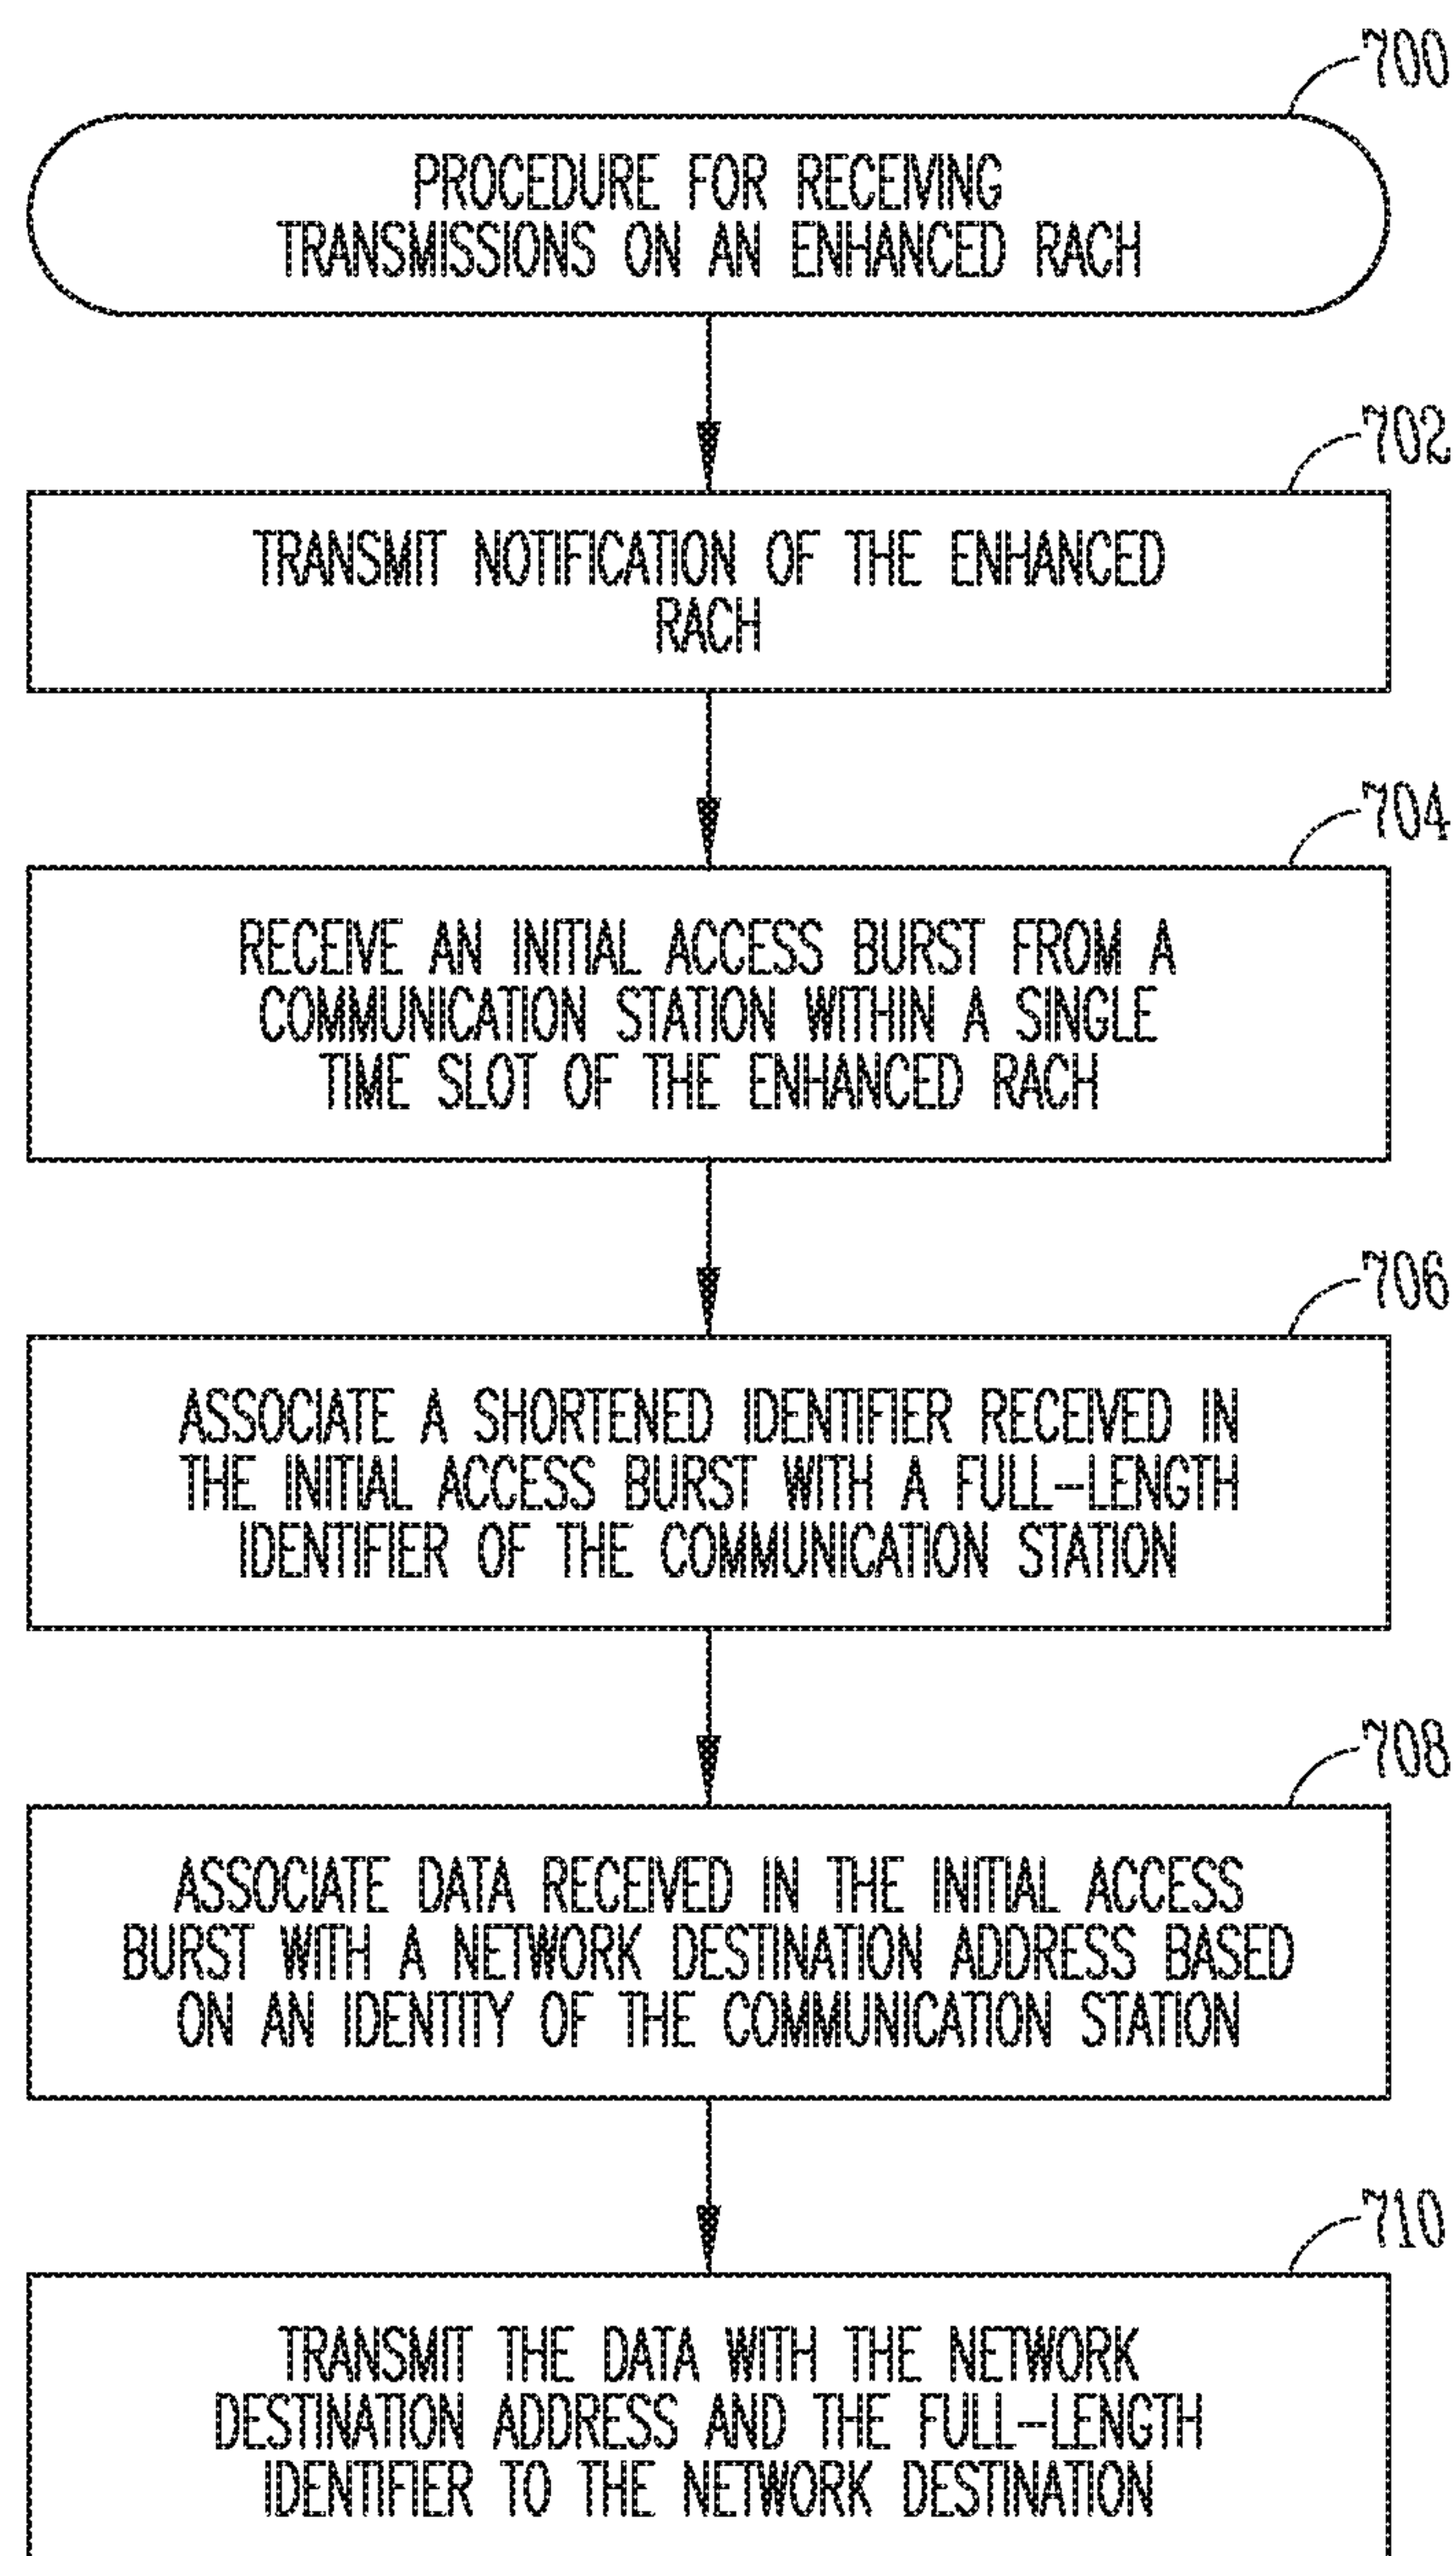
700

PROCEDURE FOR RECEIVING TRANSMISSIONS ON AN ENHANCED RACH

702

TRANSMIT NOTIFICATION OF THE ENHANCED RACH

704

RECEIVE AN INITIAL ACCESS BURST FROM A COMMUNICATION STATION WITHIN A SINGLE TIME SLOT OF THE ENHANCED RACH

706

ASSOCIATE A SHORTENED IDENTIFIER RECEIVED IN THE INITIAL ACCESS BURST WITH A FULL-LENGTH IDENTIFIER OF THE COMMUNICATION STATION

708

ASSOCIATE DATA RECEIVED IN THE INITIAL ACCESS BURST WITH A NETWORK DESTINATION ADDRESS BASED ON AN IDENTITY OF THE COMMUNICATION STATION

710

TRANSMIT THE DATA WITH THE NETWORK DESTINATION ADDRESS AND THE FULL-LENGTH IDENTIFIER TO THE NETWORK DESTINATION